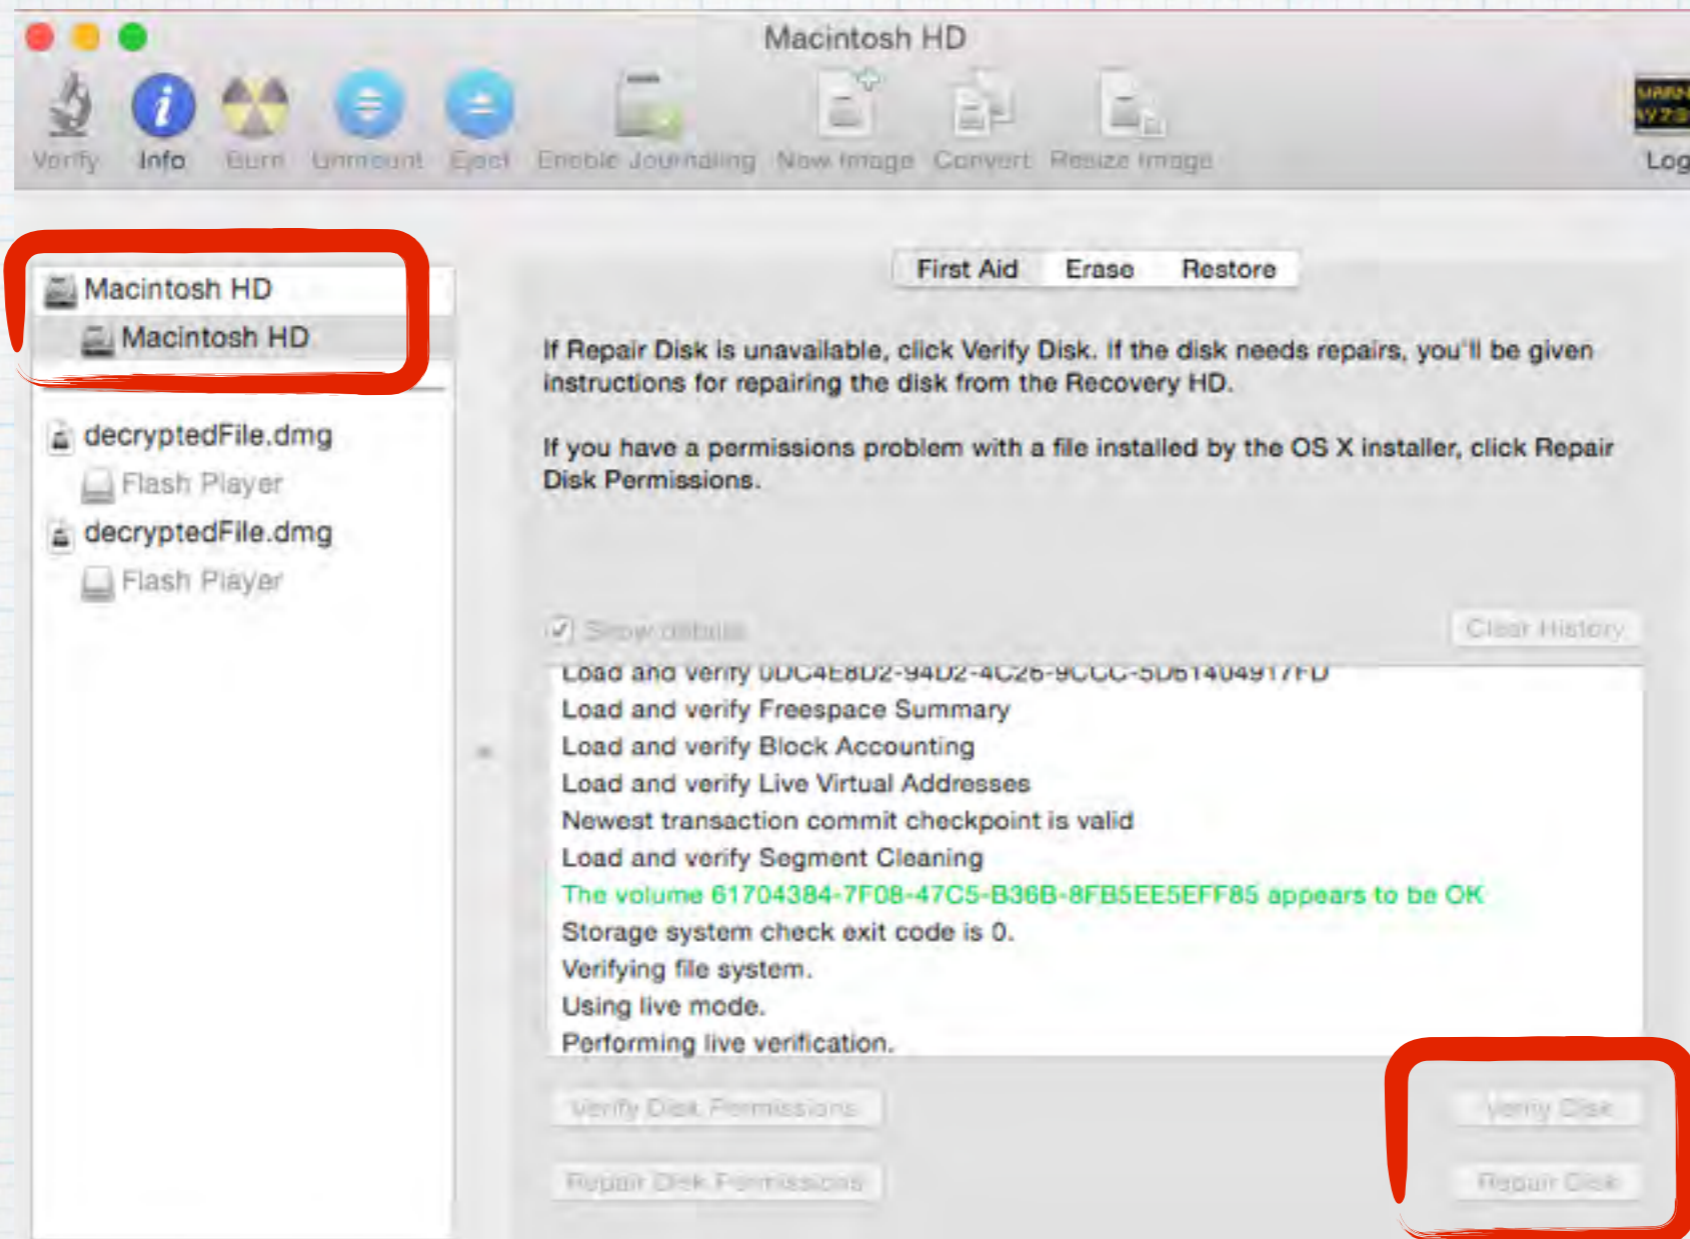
Macintosh HD

Verify Info Burn Unmount Eject Enable Journaling New Image Convert Resize Image Log

Macintosh HD
Macintosh HD
decryptedFile.dmg
Flash Player
decryptedFile.dmg
Flash Player

First Aid Erase Restore

If Repair Disk is unavailable, click Verify Disk. If the disk needs repairs, you'll be given instructions for repairing the disk from the Recovery HD.

If you have a permissions problem with a file installed by the OS X installer, click Repair Disk Permissions.

Show details Clear History

Load and verify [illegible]
Load and verify Freespace Summary
Load and verify Block Accounting
Load and verify Live Virtual Addresses
Newest transaction commit checkpoint is valid
Load and verify Segment Cleaning
The volume 61704384-7F08-47C5-B36B-8FB5EE5EFF85 appears to be OK
Storage system check exit code is 0.
Verifying file system.
Using live mode.
Performing live verification.

Verify Disk Permissions Verify Disk
Repair Disk Permissions Repair Disk